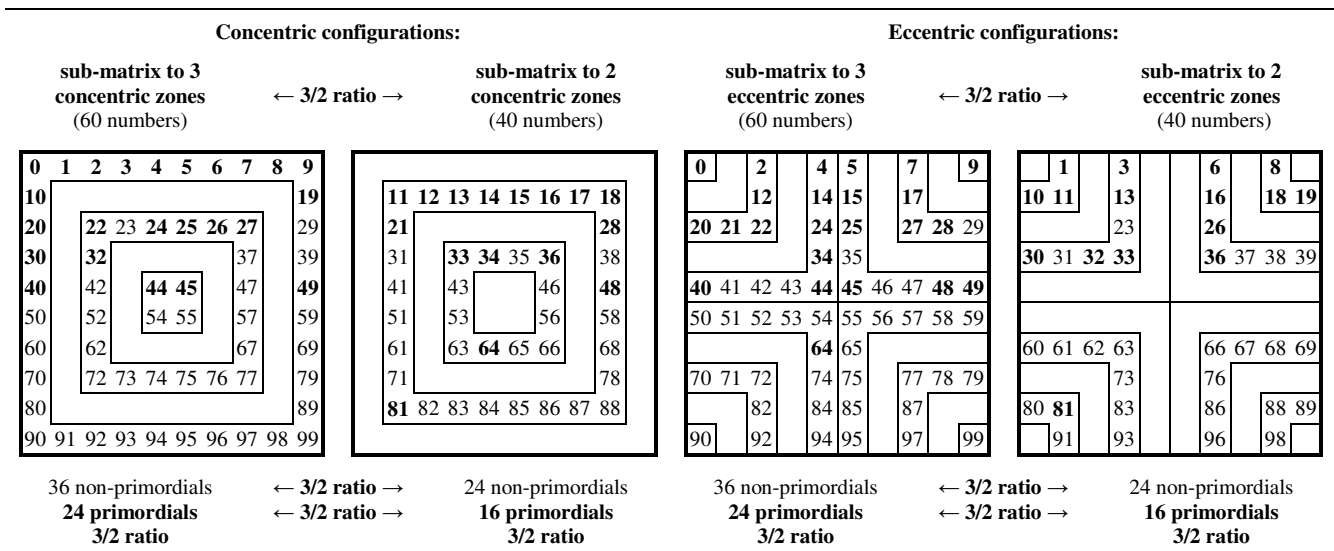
**Concentric configurations:**

**sub-matrix to 3 concentric zones** (60 numbers)

**← 3/2 ratio →**

**sub-matrix to 2 concentric zones** (40 numbers)

**0 1 2 3 4 5 6 7 8 9**
**10** **19**
**20** **22** 23 **24 25 26 27** 29
**30** **32** 37 39
**40** 42 **44 45** 47 **49**
50 52 54 55 57 59
60 62 67 69
70 72 73 74 75 76 77 79
80 89
90 91 92 93 94 95 96 97 98 99

**11 12 13 14 15 16 17 18**
**21** **28**
31 **33 34** 35 **36** 38
41 43 46 **48**
51 53 56 58
61 63 **64** 65 66 68
71 78
**81** 82 83 84 85 86 87 88

36 non-primordials
**24 primordials**
**3/2 ratio**

**← 3/2 ratio →**
**← 3/2 ratio →**

24 non-primordials
**16 primordials**
**3/2 ratio**

**Eccentric configurations:**

**sub-matrix to 3 eccentric zones** (60 numbers)

**← 3/2 ratio →**

**sub-matrix to 2 eccentric zones** (40 numbers)

**0** **2** **4** **5** **7** **9**
**12** **14** **15** **17**
**20 21 22** **24** **25** **27 28** 29
**34** 35
**40** 41 42 43 **44** **45** 46 47 **48 49**
50 51 52 53 54 55 56 57 58 59
**64** 65
70 71 72 74 75 77 78 79
82 84 85 87
90 92 94 95 97 99

**1** **3** **6** **8**
**10 11** **13** **16** **18 19**
23 **26**
**30** 31 **32 33** **36** 37 38 39
60 61 62 63 66 67 68 69
73 76
80 **81** 83 86 88 89
91 93 96 98

36 non-primordials
**24 primordials**
**3/2 ratio**

**← 3/2 ratio →**
**← 3/2 ratio →**

24 non-primordials
**16 primordials**
**3/2 ratio**